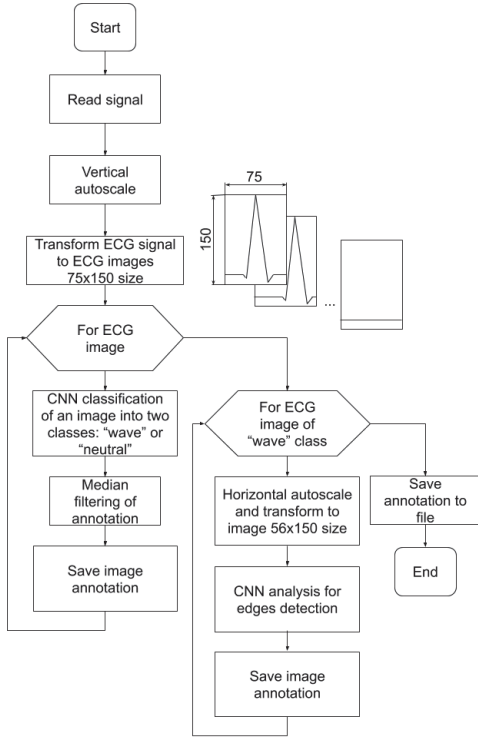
Start

Read signal

Vertical autoscale

75

150

...

Transform ECG signal to ECG images 75x150 size

For ECG image

CNN classification of an image into two classes: "wave" or "neutral"

Median filtering of annotation

Save image annotation

For ECG image of "wave" class

Horizontal autoscale and transform to image 56x150 size

CNN analysis for edges detection

Save image annotation

Save annotation to file

End